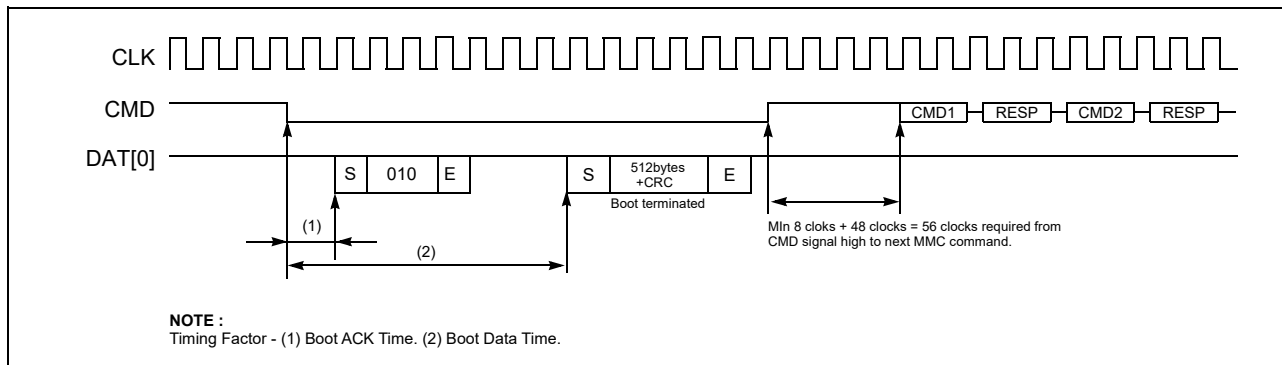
CLK

CMD

DAT[0]

CMD1 RESP CMD2 RESP

S 010 E

S 512bytes +CRC E

Boot terminated

(1)

(2)

MIn 8 cloks + 48 clocks = 56 clocks required from CMD signal high to next MMC command.

NOTE :
Timing Factor - (1) Boot ACK Time. (2) Boot Data Time.